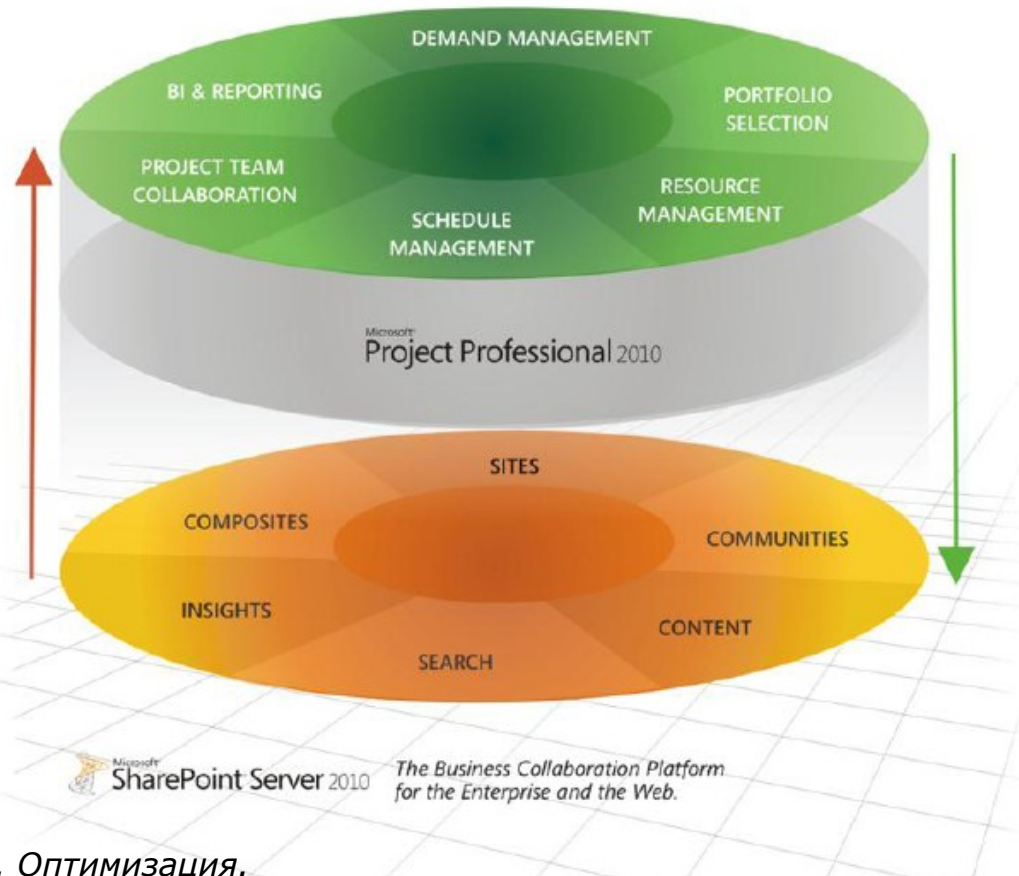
DEMAND MANAGEMENT

BI & REPORTING

PORTFOLIO SELECTION

PROJECT TEAM COLLABORATION

RESOURCE MANAGEMENT

SCHEDULE MANAGEMENT

Microsoft Project Professional 2010

SITES

COMPOSITES

COMMUNITIES

INSIGHTS

CONTENT

SEARCH

Microsoft SharePoint Server 2010

The Business Collaboration Platform for the Enterprise and the Web.

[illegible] Оптимизация.